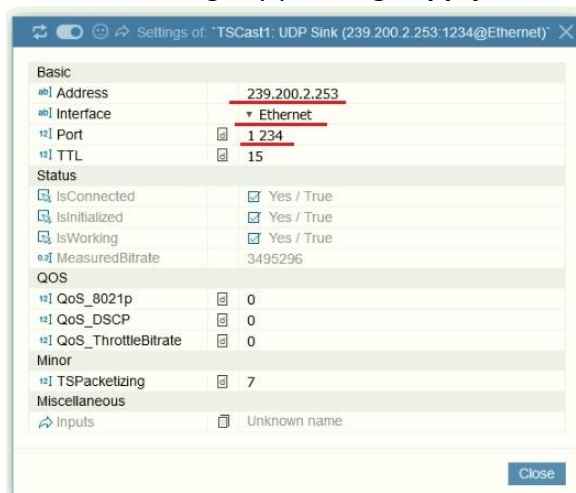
Settings of: 'TSCast1: UDP Sink (239.200.2.253:1234@Ethernet)'

Basic
ab| Address 239.200.2.253
ab| Interface ▾ Ethernet
12| Port 1 234
12| TTL 15
Status
IsConnected Yes / True
IsInitialized Yes / True
IsWorking Yes / True
0.2| MeasuredBitrate 3495296
QOS
12| QoS_8021p 0
12| QoS_DSCP 0
12| QoS_ThrottleBitrate 0
Minor
12| TSPacketizing 7
Miscellaneous
Inputs Unknown name

Close